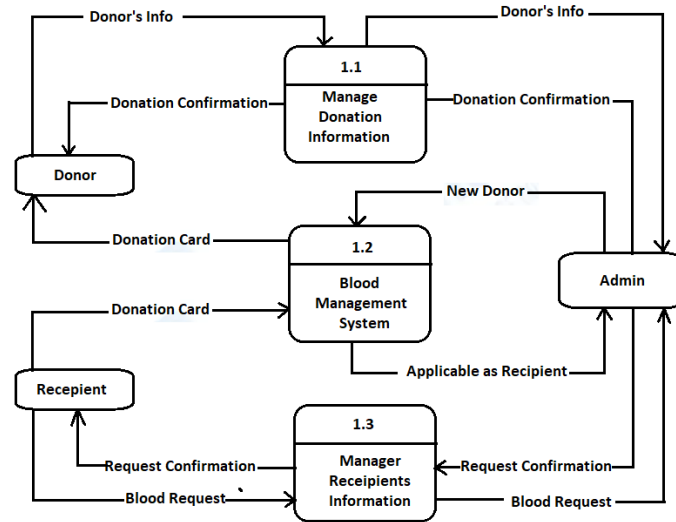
Donor's Info

Donor's Info

1.1

Manage Donation Information

Donation Confirmation

Donation Confirmation

Donor

New Donor

1.2

Blood Management System

Donation Card

Admin

Donation Card

Applicable as Recipient

Recepient

1.3

Manager Receipients Information

Request Confirmation

Request Confirmation

Blood Request

Blood Request